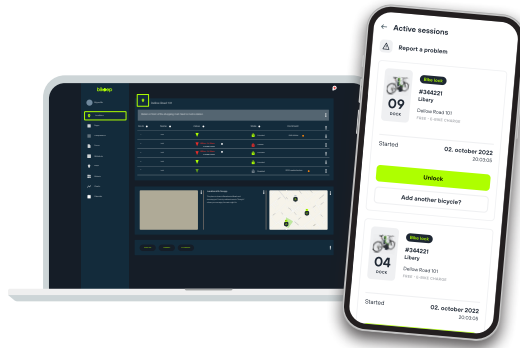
Active sessions

Report a problem

Bike lock

09

DOCK

#344221

Libery

Dalisa Road 101

Started

02. october 2022

20:03:05

Unlock

Add another bicycle?

Bike lock

04

DOCK

#344221

Libery

Dalisa Road 101

Started

02. october 2022

20:03:05

bloop